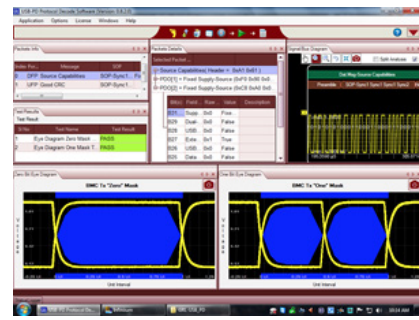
USB PD Protocol Decode Software Version 5.6.2.0

Application Options License Windows Help

Packets Info

Index Pa... Message SOF
0 OFF Source Capabilities SOP-Sync1... Fo
1 UFP Good CRC SOP-Sync1... F

Test Results
Test Result

S.No Test Name Test Result
1 Eye Diagram Zero Mask PASS
2 Eye Diagram One Mask T... PASS

Packets Details
Selected Packets
Source Capabilities( Header = 0x61 0x61 )
PDO[1] = Fixed Supply-Source (0xF0 0x90 0x0...
PDO[2] = Fixed Supply-Source (0xC8 0xA0 0x0...

Bits Field Raw Value Description
B31 Supp. 0x0 Fixe.
B29 Dual. 0x0 False
B28 USB. 0x0 False
B27 Exter. 0x0 True
B26 USB. 0x0 False
B25 Data. 0x0 False

Signal Bus Diagram

Split Analysis

Get Msg Source Capabilities
Preamble SOP-Sync1 Sync1 Sync1 Sync2

Zero Bit Eye Diagram
BMC Tx "Zero" Mask
Unit Interval

One Bit Eye Diagram
BMC Tx "One" Mask
Unit Interval

USB PD Protocol De... Infiniium BMC_USB_PD 10:24 AM